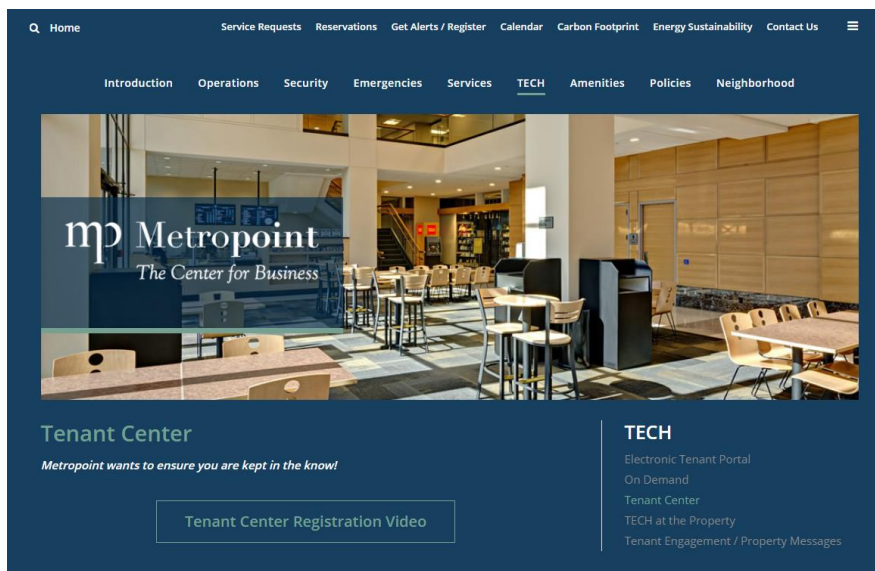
Home Service Requests Reservations Get Alerts / Register Calendar Carbon Footprint Energy Sustainability Contact Us

Introduction Operations Security Emergencies Services TECH Amenities Policies Neighborhood

mp Metropoint
The Center for Business

Tenant Center

Metropoint wants to ensure you are kept in the know!

Tenant Center Registration Video

TECH

Electronic Tenant Portal
On Demand
Tenant Center
TECH at the Property
Tenant Engagement / Property Messages